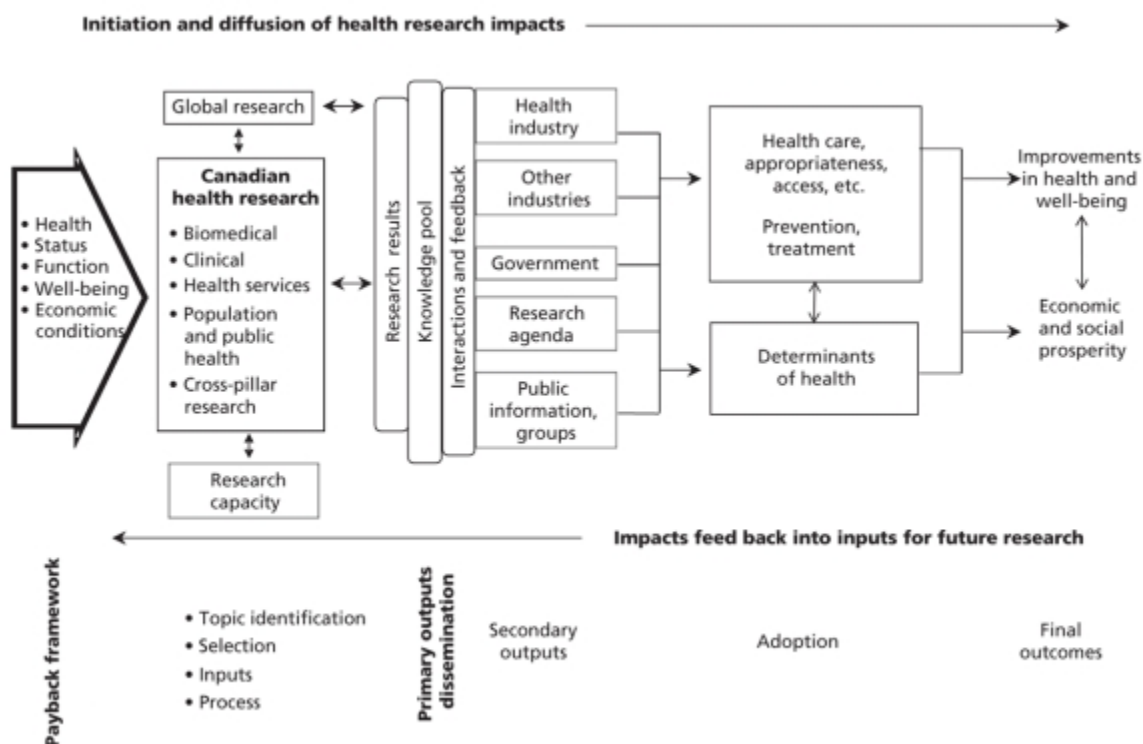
Initiation and diffusion of health research impacts

- Health
- Status
- Function
- Well-being
- Economic conditions

Global research

Canadian health research
- Biomedical
- Clinical
- Health services
- Population and public health
- Cross-pillar research

Research capacity

Research results

Knowledge pool

Interactions and feedback

Health industry

Other industries

Government

Research agenda

Public information, groups

Health care, appropriateness, access, etc.

Prevention, treatment

Determinants of health

Improvements in health and well-being

Economic and social prosperity

Impacts feed back into inputs for future research

Payback framework

- Topic identification
- Selection
- Inputs
- Process

Primary outputs dissemination

Secondary outputs

Adoption

Final outcomes